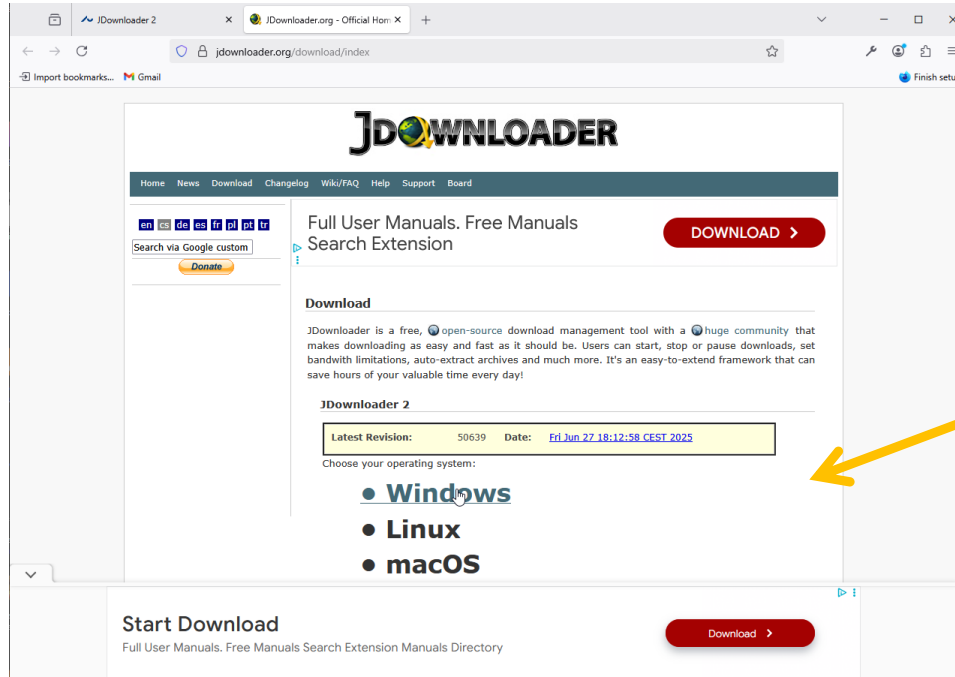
JDownloader 2
JDownloader.org - Official Hom

jdownloader.org/download/index

Import bookmarks...
Gmail
Finish setu

JDOWNLOADER

Home News Download Changelog Wiki/FAQ Help Support Board

en cs de es fr pl pt tr

Search via Google custom

Donate

Full User Manuals. Free Manuals Search Extension

DOWNLOAD >

Download

JDownloader is a free, open-source download management tool with a huge community that makes downloading as easy and fast as it should be. Users can start, stop or pause downloads, set bandwith limitations, auto-extract archives and much more. It's an easy-to-extend framework that can save hours of your valuable time every day!

JDownloader 2

| Latest Revision: | 50639 | Date: | Fri Jun 27 18:12:58 CEST 2025 |
|---|---|---|---|

Choose your operating system:

- Windows
- Linux
- macOS

Start Download

Full User Manuals. Free Manuals Search Extension Manuals Directory

Download >